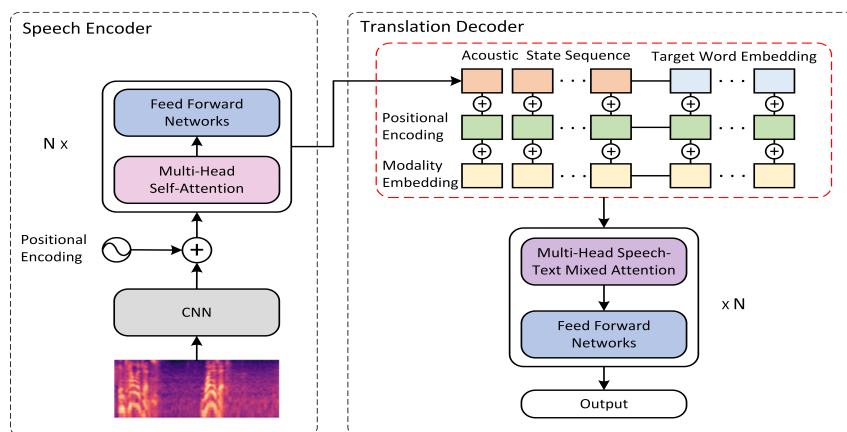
Speech Encoder

N x

Feed Forward Networks

Multi-Head Self-Attention

Positional Encoding

CNN

Translation Decoder

Acoustic State Sequence

Target Word Embedding

Positional Encoding

Modality Embedding

Multi-Head Speech-Text Mixed Attention

Feed Forward Networks

x N

Output